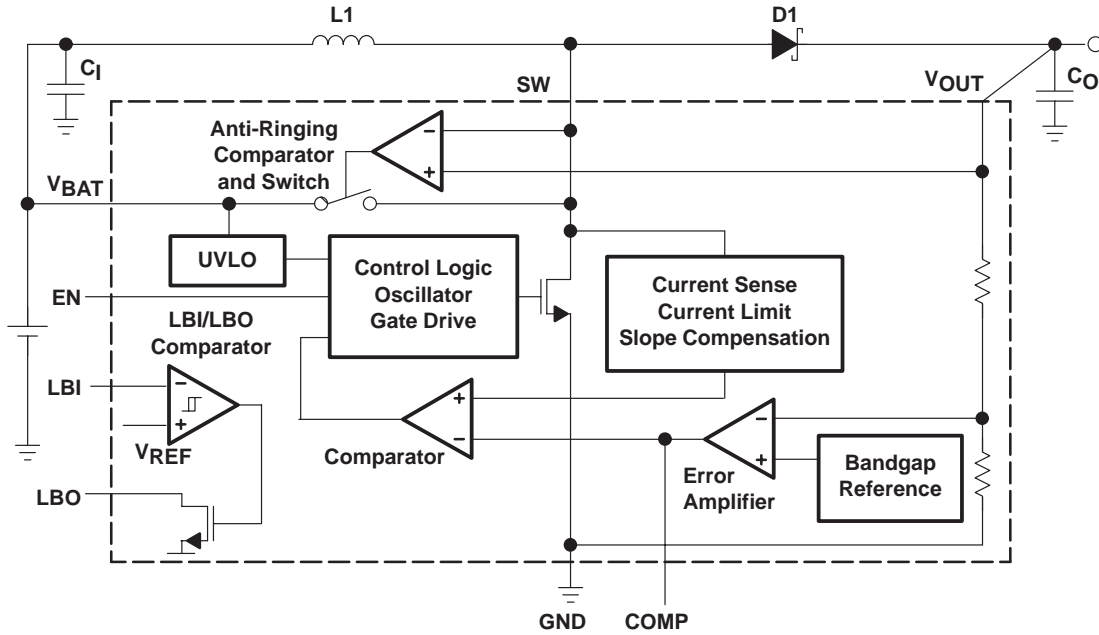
L1

D1

$C_I$

SW

$V_{OUT}$

$C_O$

Anti-Ringing Comparator and Switch

$V_{BAT}$

UVLO

Control Logic Oscillator Gate Drive

Current Sense Current Limit Slope Compensation

EN

LBI/LBO Comparator

LBI

$V_{REF}$

Comparator

Error Amplifier

Bandgap Reference

LBO

GND

COMP